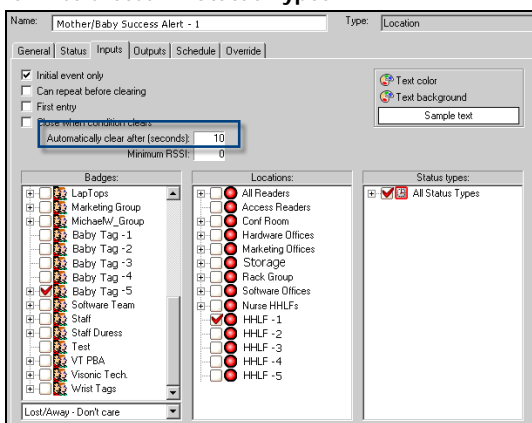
Name: Mother/Baby Success Alert - 1

Type: Location

General | Status | Inputs | Outputs | Schedule | Override

Initial event only
Can repeat before clearing
First entry
Close when condition clears
Automatically clear after (seconds): 10
Minimum RSSI: 0

Text color
Text background
Sample text

Badges:
LapTops
Marketing Group
MichaelW_Group
Baby Tag -1
Baby Tag -2
Baby Tag -3
Baby Tag -4
Baby Tag -5
Software Team
Staff
Staff Duress
Test
VT PBA
Visonic Tech.
Wrist Tags

Lost/Away - Don't care

Locations:
All Readers
Access Readers
Conf Room
Hardware Offices
Marketing Offices
Storage
Rack Group
Software Offices
Nurse HHLFs
HHLF -1
HHLF -2
HHLF -3
HHLF -4
HHLF -5

Status types:
All Status Types